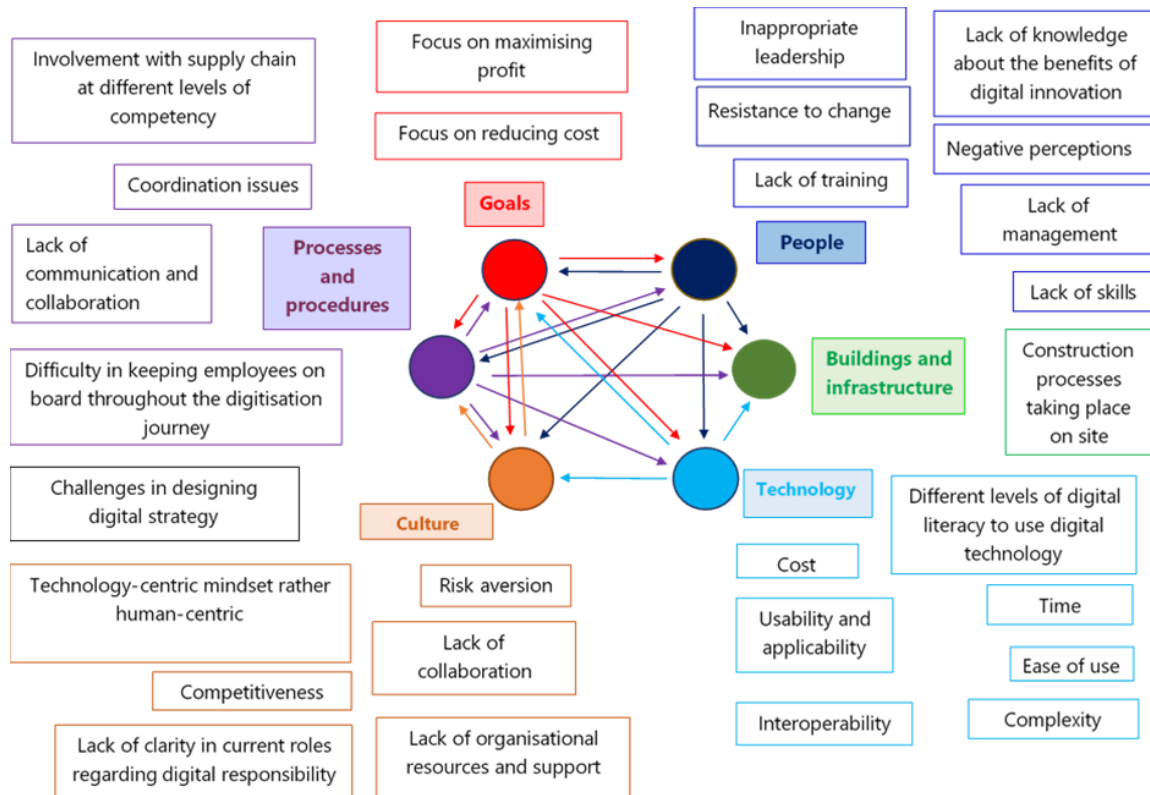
Involvement with supply chain at different levels of competency

Focus on maximising profit

Focus on reducing cost

Inappropriate leadership

Resistance to change

Lack of training

Lack of knowledge about the benefits of digital innovation

Negative perceptions

Lack of management

Lack of skills

Coordination issues

Goals

People

Lack of communication and collaboration

Processes and procedures

Buildings and infrastructure

Construction processes taking place on site

Difficulty in keeping employees on board throughout the digitisation journey

Technology

Challenges in designing digital strategy

Culture

Different levels of digital literacy to use digital technology

Technology-centric mindset rather human-centric

Risk aversion

Cost

Time

Lack of collaboration

Usability and applicability

Ease of use

Competitiveness

Interoperability

Complexity

Lack of clarity in current roles regarding digital responsibility

Lack of organisational resources and support